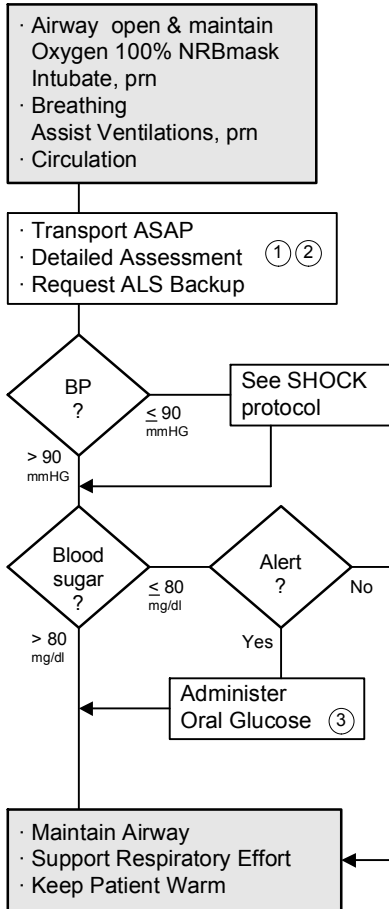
· Airway open & maintain
Oxygen 100% NRBmask
Intubate, prn
· Breathing
Assist Ventilations, prn
· Circulation

· Transport ASAP
· Detailed Assessment ① ②
· Request ALS Backup

BP
?

≤ 90
mmHG

See SHOCK
protocol

> 90
mmHG

Blood
sugar
?

≤ 80
mg/dl

Alert
?

No

Yes

> 80
mg/dl

Administer
Oral Glucose ③

· Maintain Airway
· Support Respiratory Effort
· Keep Patient Warm